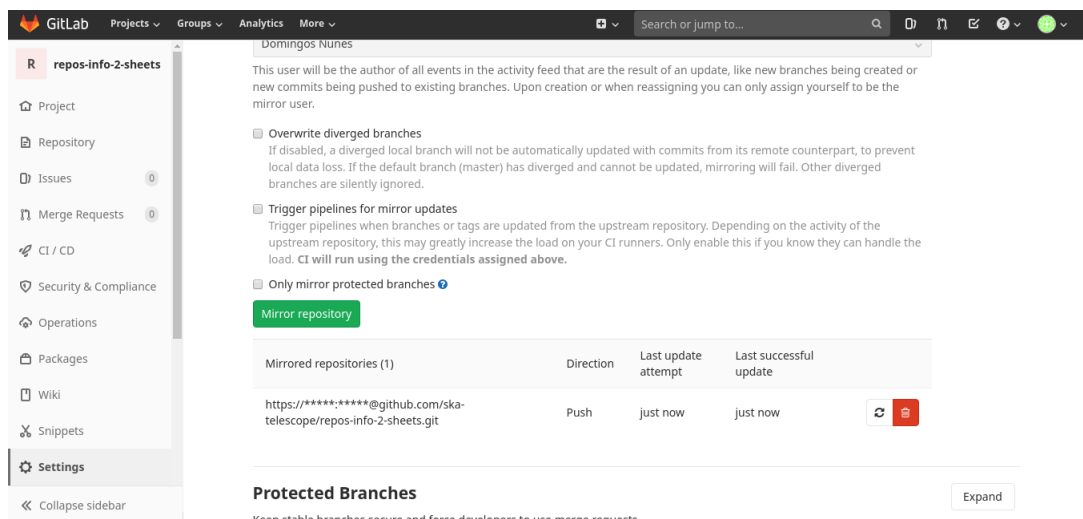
GitLab Projects ⌄ Groups ⌄ Analytics More ⌄ Search or jump to...

R repos-info-2-sheets

Project
Repository
Issues 0
Merge Requests 0
CI / CD
Security & Compliance
Operations
Packages
Wiki
Snippets
Settings
« Collapse sidebar

Domingos Nunes

This user will be the author of all events in the activity feed that are the result of an update, like new branches being created or new commits being pushed to existing branches. Upon creation or when reassigning you can only assign yourself to be the mirror user.

Overwrite diverged branches
If disabled, a diverged local branch will not be automatically updated with commits from its remote counterpart, to prevent local data loss. If the default branch (master) has diverged and cannot be updated, mirroring will fail. Other diverged branches are silently ignored.

Trigger pipelines for mirror updates
Trigger pipelines when branches or tags are updated from the upstream repository. Depending on the activity of the upstream repository, this may greatly increase the load on your CI runners. Only enable this if you know they can handle the load. **CI will run using the credentials assigned above.**

Only mirror protected branches

Mirror repository

| Mirrored repositories (1) | Direction | Last update attempt | Last successful update |
|---|---|---|---|
| https://*****:*****@github.com/ska-telescope/repos-info-2-sheets.git | Push | just now | just now |

Protected Branches

Expand

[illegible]